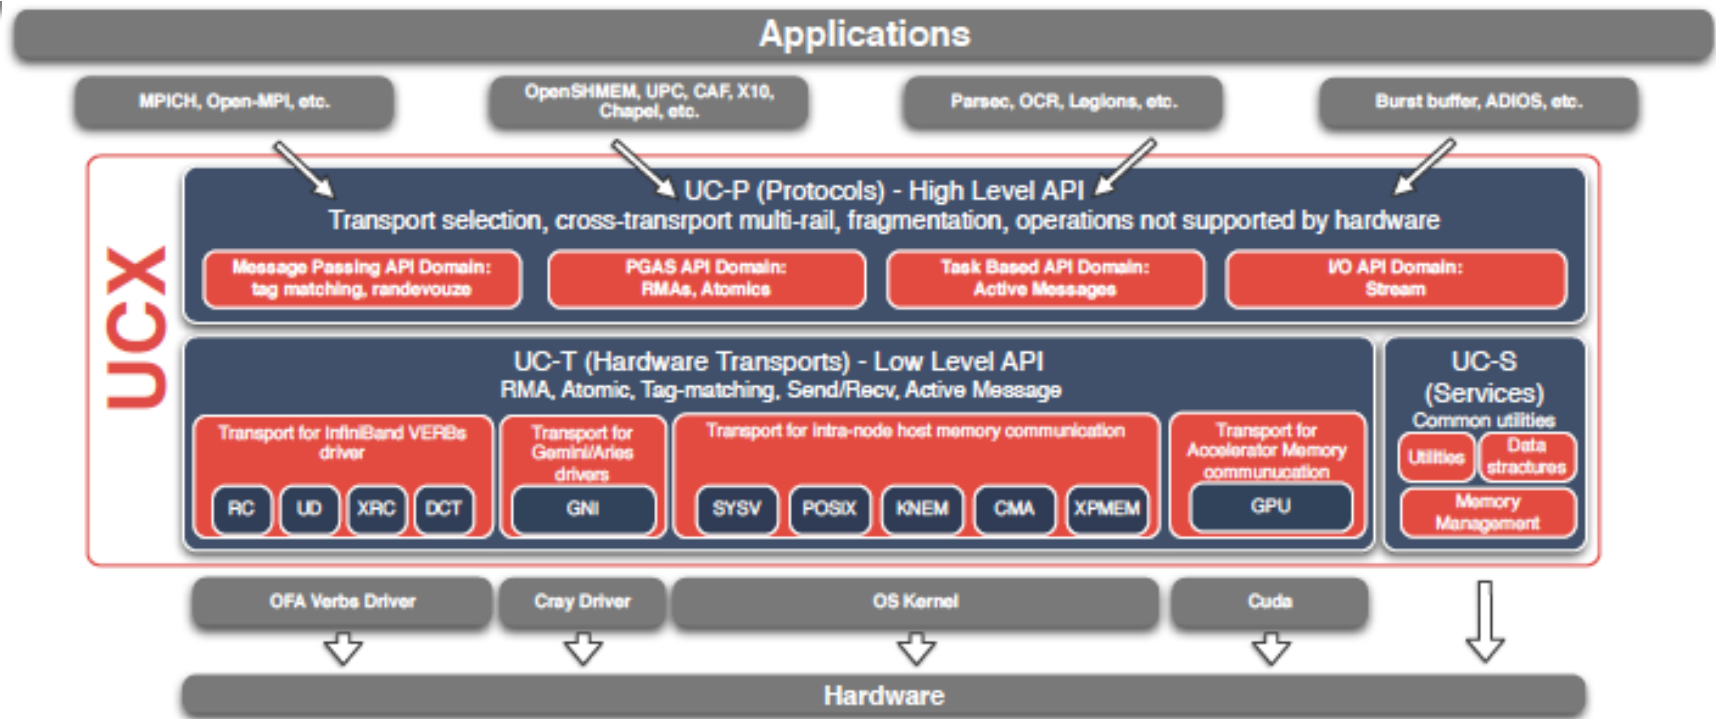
Applications

MPICH, Open-MPI, etc.

OpenSHMEM, UPC, CAF, X10, Chapel, etc.

Parsec, OCR, Legions, etc.

Burst buffer, ADIOS, etc.

UCX

UC-P (Protocols) - High Level API
Transport selection, cross-transrport multi-rail, fragmentation, operations not supported by hardware

Message Passing API Domain: tag matching, randevouze

PGAS API Domain: RMAs, Atomics

Task Based API Domain: Active Messages

I/O API Domain: Stream

UC-T (Hardware Transports) - Low Level API
RMA, Atomic, Tag-matching, Send/Recv, Active Message

Transport for InfiniBand VERBs driver

RC UD XRC DCT

Transport for Gemini/Aries drivers

GNI

Transport for intra-node host memory communication

SYSV POSIX KNEM CMA XPMEM

Transport for Accelerator Memory communucation

GPU

UC-S (Services)
Common utilities

Utilities

Data structures

Memory Management

OFA Verbs Driver

Cray Driver

OS Kernel

Cuda

Hardware